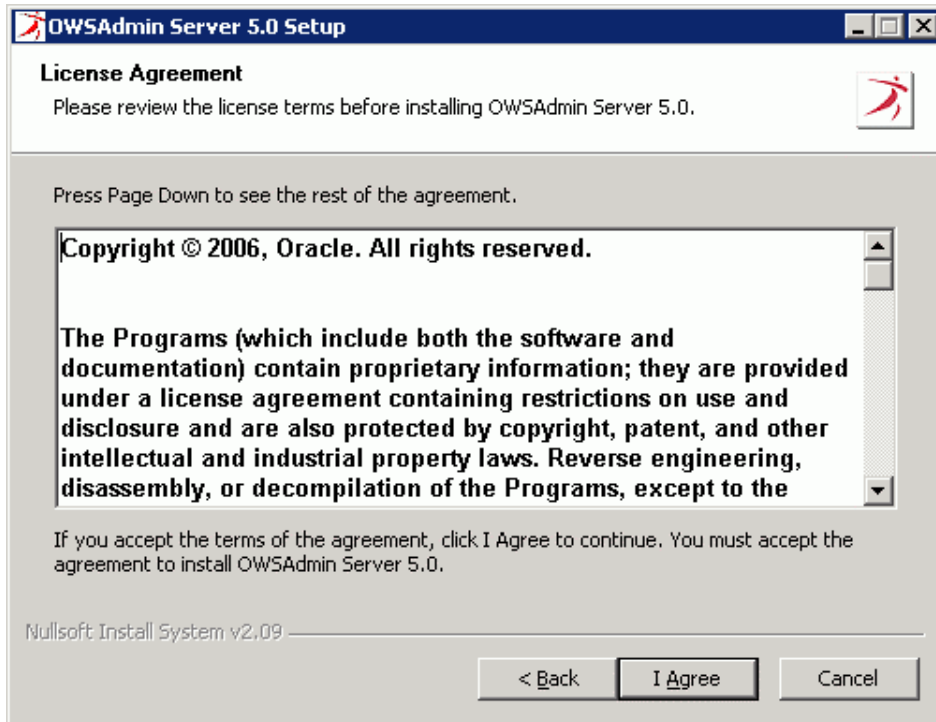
OWSAdmin Server 5.0 Setup

License Agreement
Please review the license terms before installing OWSAdmin Server 5.0.

Press Page Down to see the rest of the agreement.

Copyright © 2006, Oracle. All rights reserved.

The Programs (which include both the software and documentation) contain proprietary information; they are provided under a license agreement containing restrictions on use and disclosure and are also protected by copyright, patent, and other intellectual and industrial property laws. Reverse engineering, disassembly, or decompilation of the Programs, except to the

If you accept the terms of the agreement, click I Agree to continue. You must accept the agreement to install OWSAdmin Server 5.0.

Nullsoft Install System v2.09

< Back | I Agree | Cancel